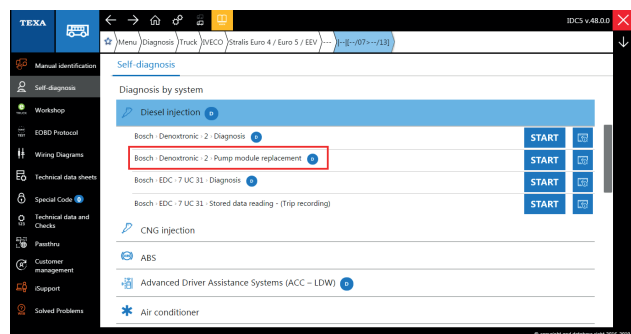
TEXA

IDCS v.48.0.0

Menu Diagnosis Truck IVECO Stralis Euro 4 / Euro 5 / EEV --- ||--||--/07>--/13|

Manual identification
Self-diagnosis
Workshop
EOBD Protocol
Wiring Diagrams
Technical data sheets
Special Code 0
Technical data and Checks
Passthru
Customer management
iSupport
Solved Problems

Self-diagnosis

Diagnosis by system

Diesel injection D

Bosch · Denoxtronic · 2 · Diagnosis D START
Bosch · Denoxtronic · 2 · Pump module replacement D START
Bosch · EDC · 7 UC 31 · Diagnosis D START
Bosch · EDC · 7 UC 31 · Stored data reading - (Trip recording) START

CNG injection

ABS

Advanced Driver Assistance Systems (ACC – LDW) D

Air conditioner

© copyright and database right 2016-2020